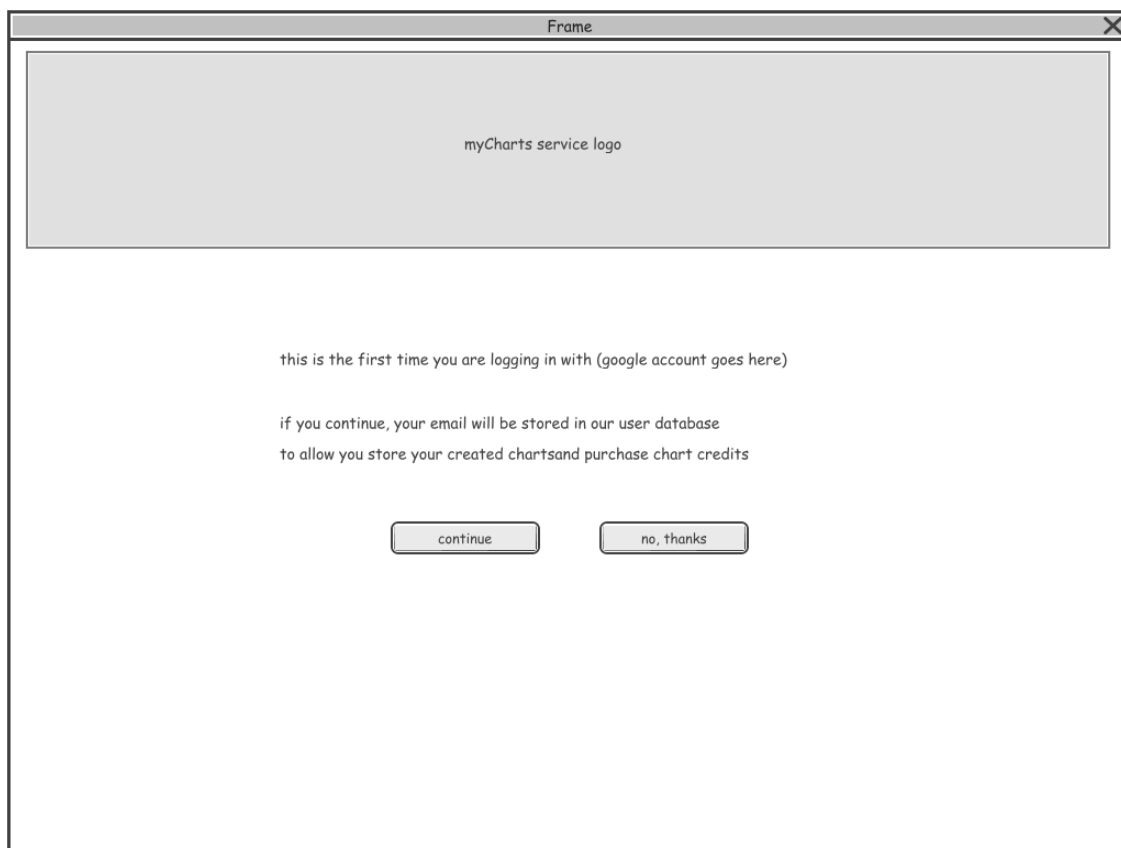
Frame

myCharts service logo

this is the first time you are logging in with (google account goes here)

if you continue, your email will be stored in our user database
to allow you store your created chartsand purchase chart credits

continue

no, thanks